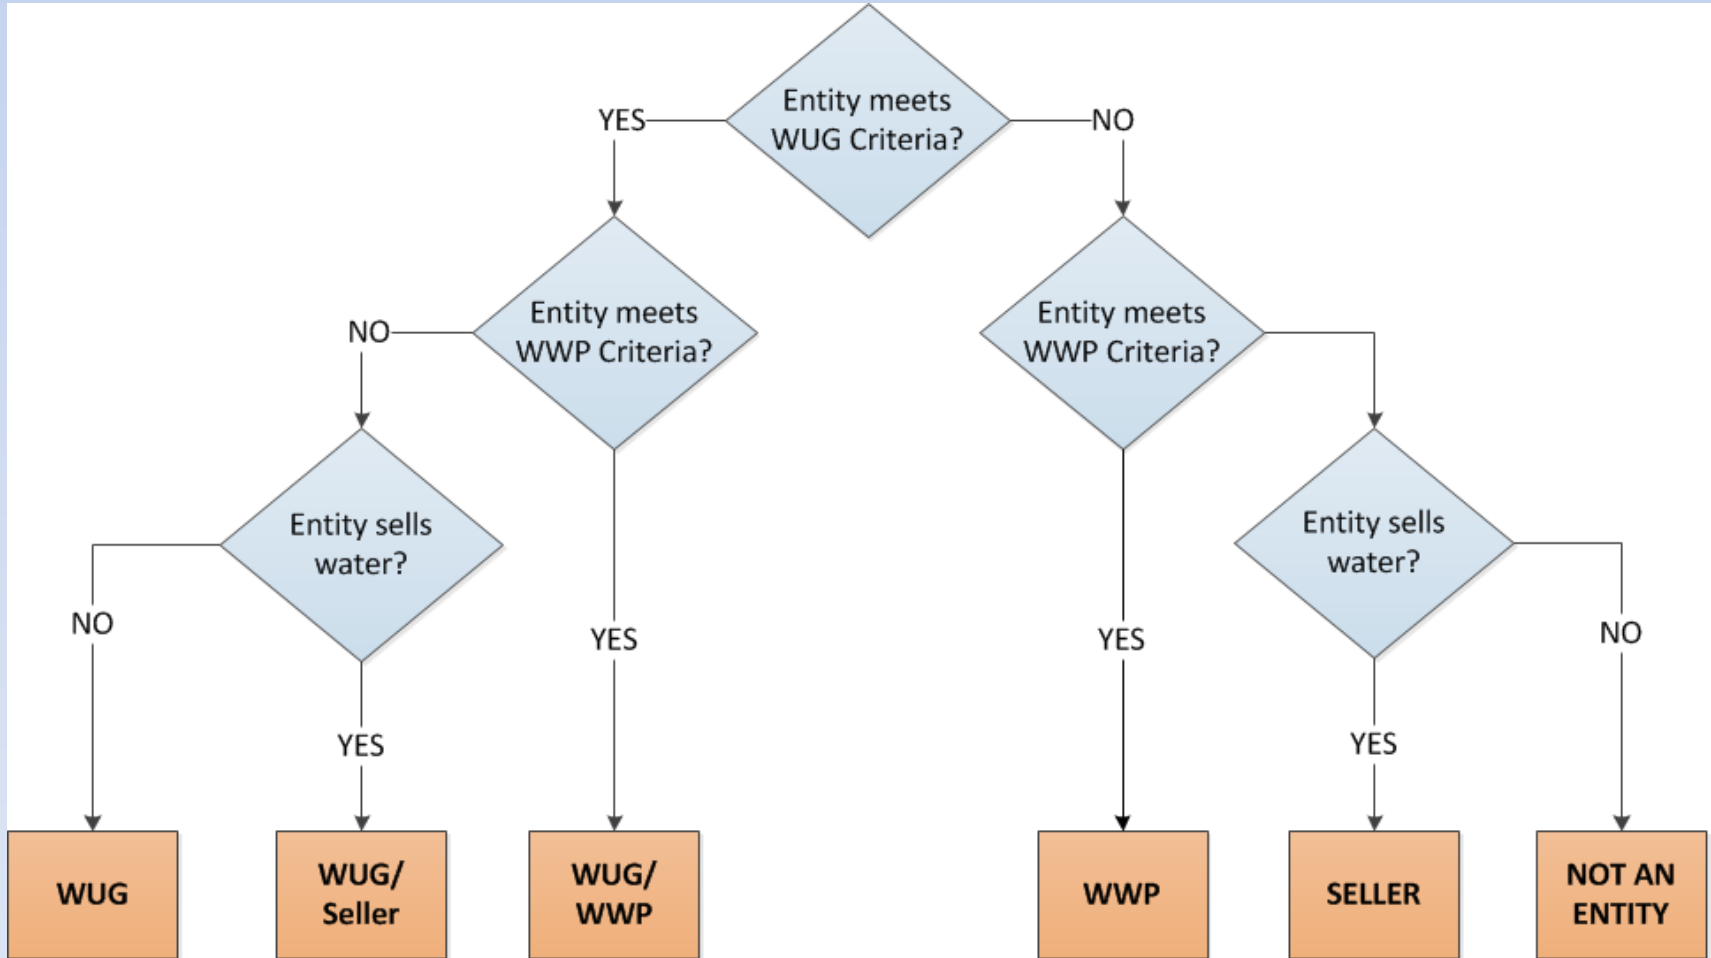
Entity meets WUG Criteria?

YES

NO

Entity meets WWP Criteria?

NO

Entity meets WWP Criteria?

Entity sells water?

NO

YES

YES

YES

Entity sells water?

NO

YES

WUG

WUG/ Seller

WUG/ WWP

WWP

SELLER

NOT AN ENTITY